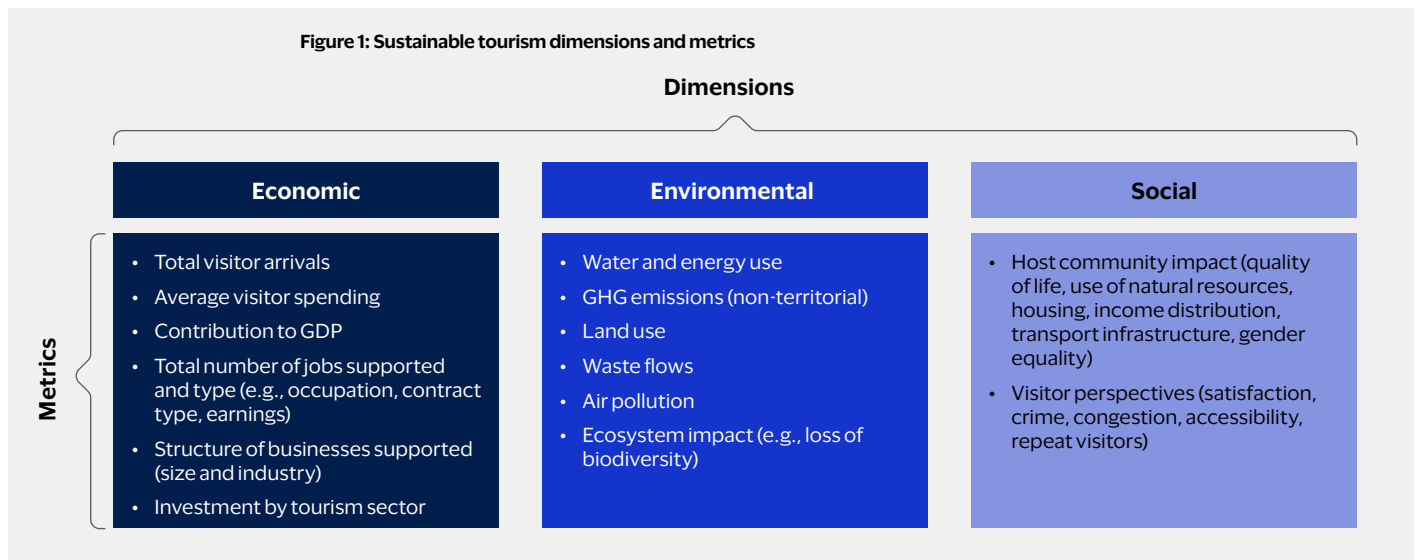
Figure 1: Sustainable tourism dimensions and metrics

Dimensions

Metrics

Economic

- Total visitor arrivals
- Average visitor spending
- Contribution to GDP
- Total number of jobs supported and type (e.g., occupation, contract type, earnings)
- Structure of businesses supported (size and industry)
- Investment by tourism sector

Environmental

- Water and energy use
- GHG emissions (non-territorial)
- Land use
- Waste flows
- Air pollution
- Ecosystem impact (e.g., loss of biodiversity)

Social

- Host community impact (quality of life, use of natural resources, housing, income distribution, transport infrastructure, gender equality)
- Visitor perspectives (satisfaction, crime, congestion, accessibility, repeat visitors)